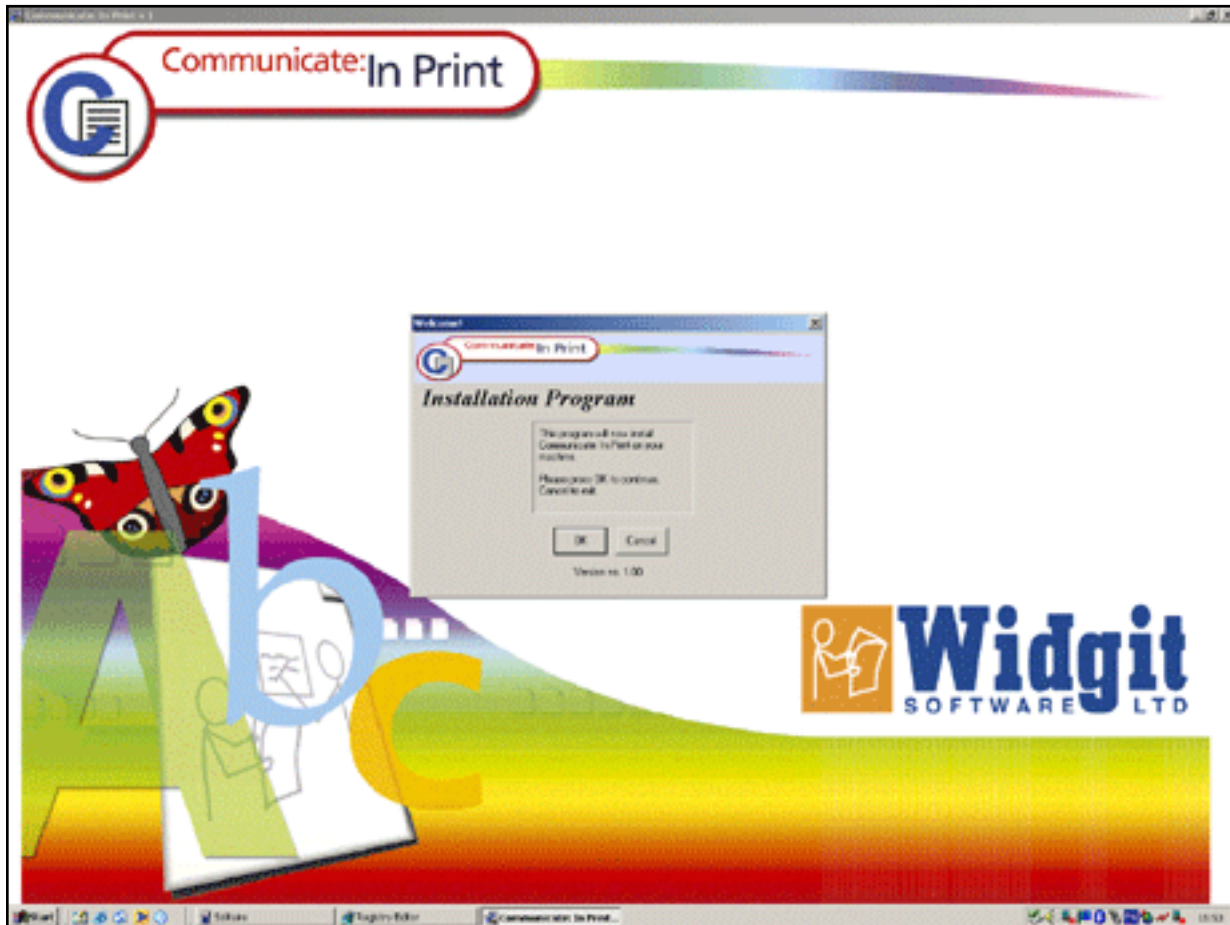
Communicate: In Print v 1

Communicate: In Print

Welcome!

Communicate: In Print

Installation Program

This program will now install Communicate: In Print on your machine.

Please press OK to continue. Cancel to exit.

OK

Cancel

Version 1.00

Widgit
SOFTWARE LTD

Start

Software

Registry Editor

Communicate: In Print...

15:53